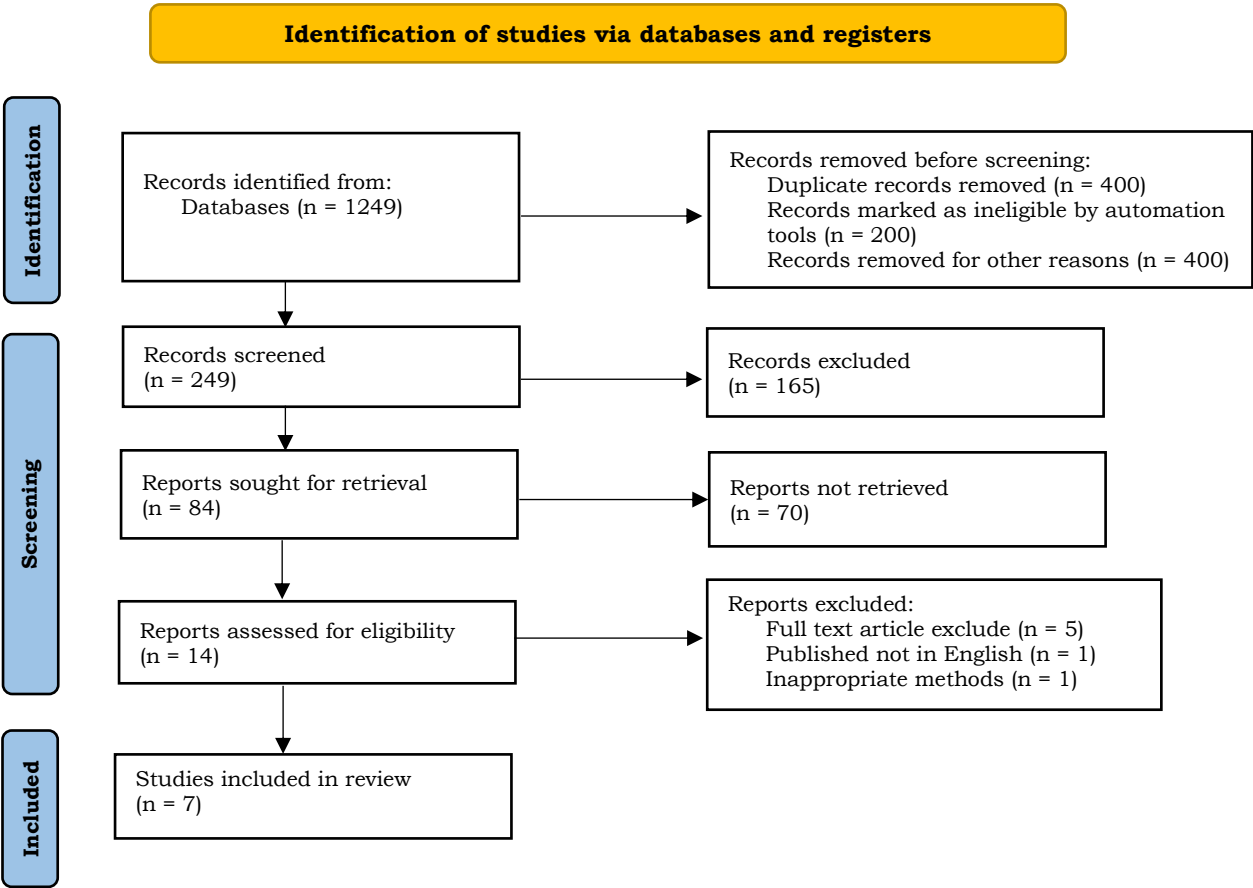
Identification of studies via databases and registers

Identification

Records identified from:
Databases (n = 1249)

Records removed before screening:
Duplicate records removed (n = 400)
Records marked as ineligible by automation tools (n = 200)
Records removed for other reasons (n = 400)

Screening

Records screened
(n = 249)

Records excluded
(n = 165)

Reports sought for retrieval
(n = 84)

Reports not retrieved
(n = 70)

Reports assessed for eligibility
(n = 14)

Reports excluded:
Full text article exclude (n = 5)
Published not in English (n = 1)
Inappropriate methods (n = 1)

Included

Studies included in review
(n = 7)